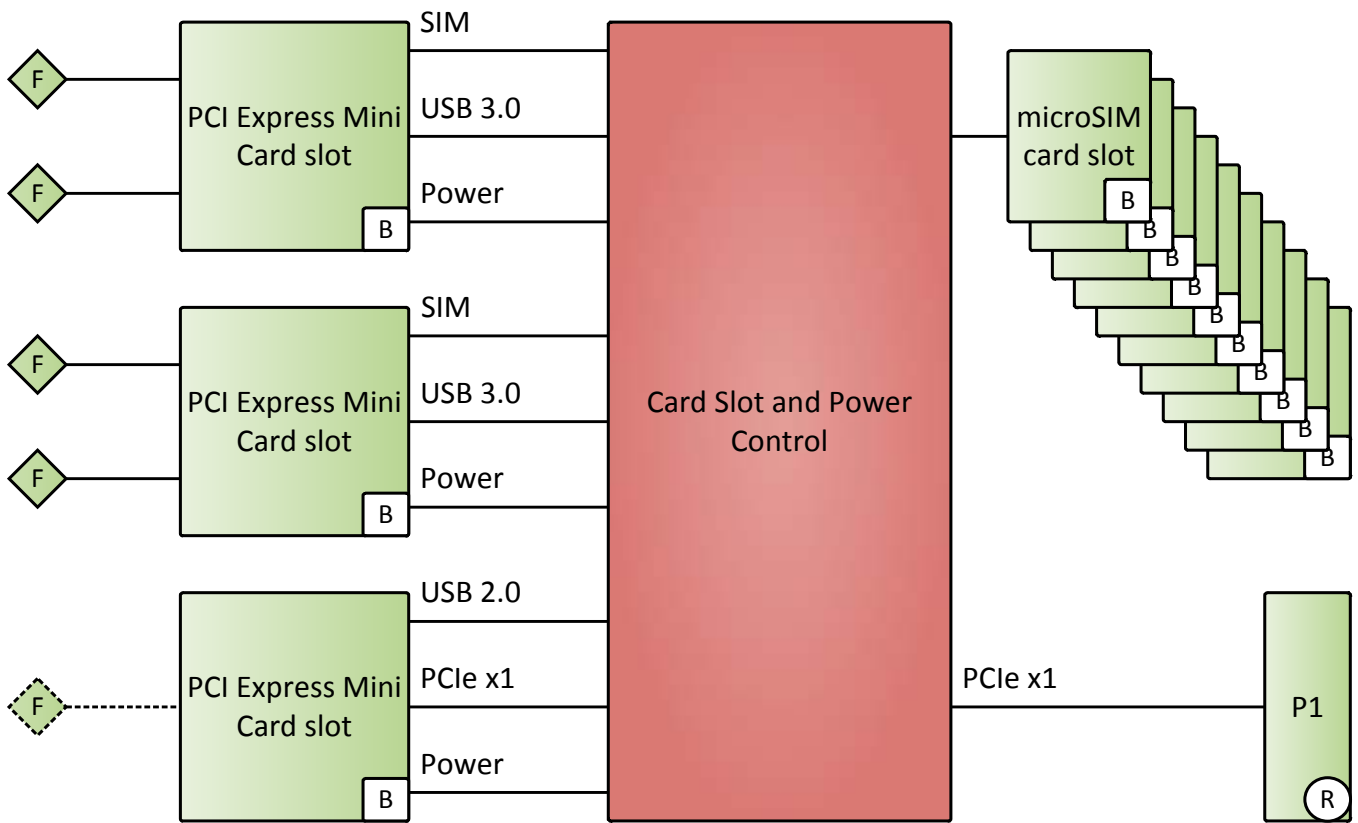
F

F

PCI Express Mini Card slot

B

SIM

USB 3.0

Power

F

F

PCI Express Mini Card slot

B

SIM

USB 3.0

Power

F

PCI Express Mini Card slot

B

USB 2.0

PCIe x1

Power

Card Slot and Power Control

microSIM card slot

B
B
B
B
B
B
B
B
B
B

PCIe x1

P1

R